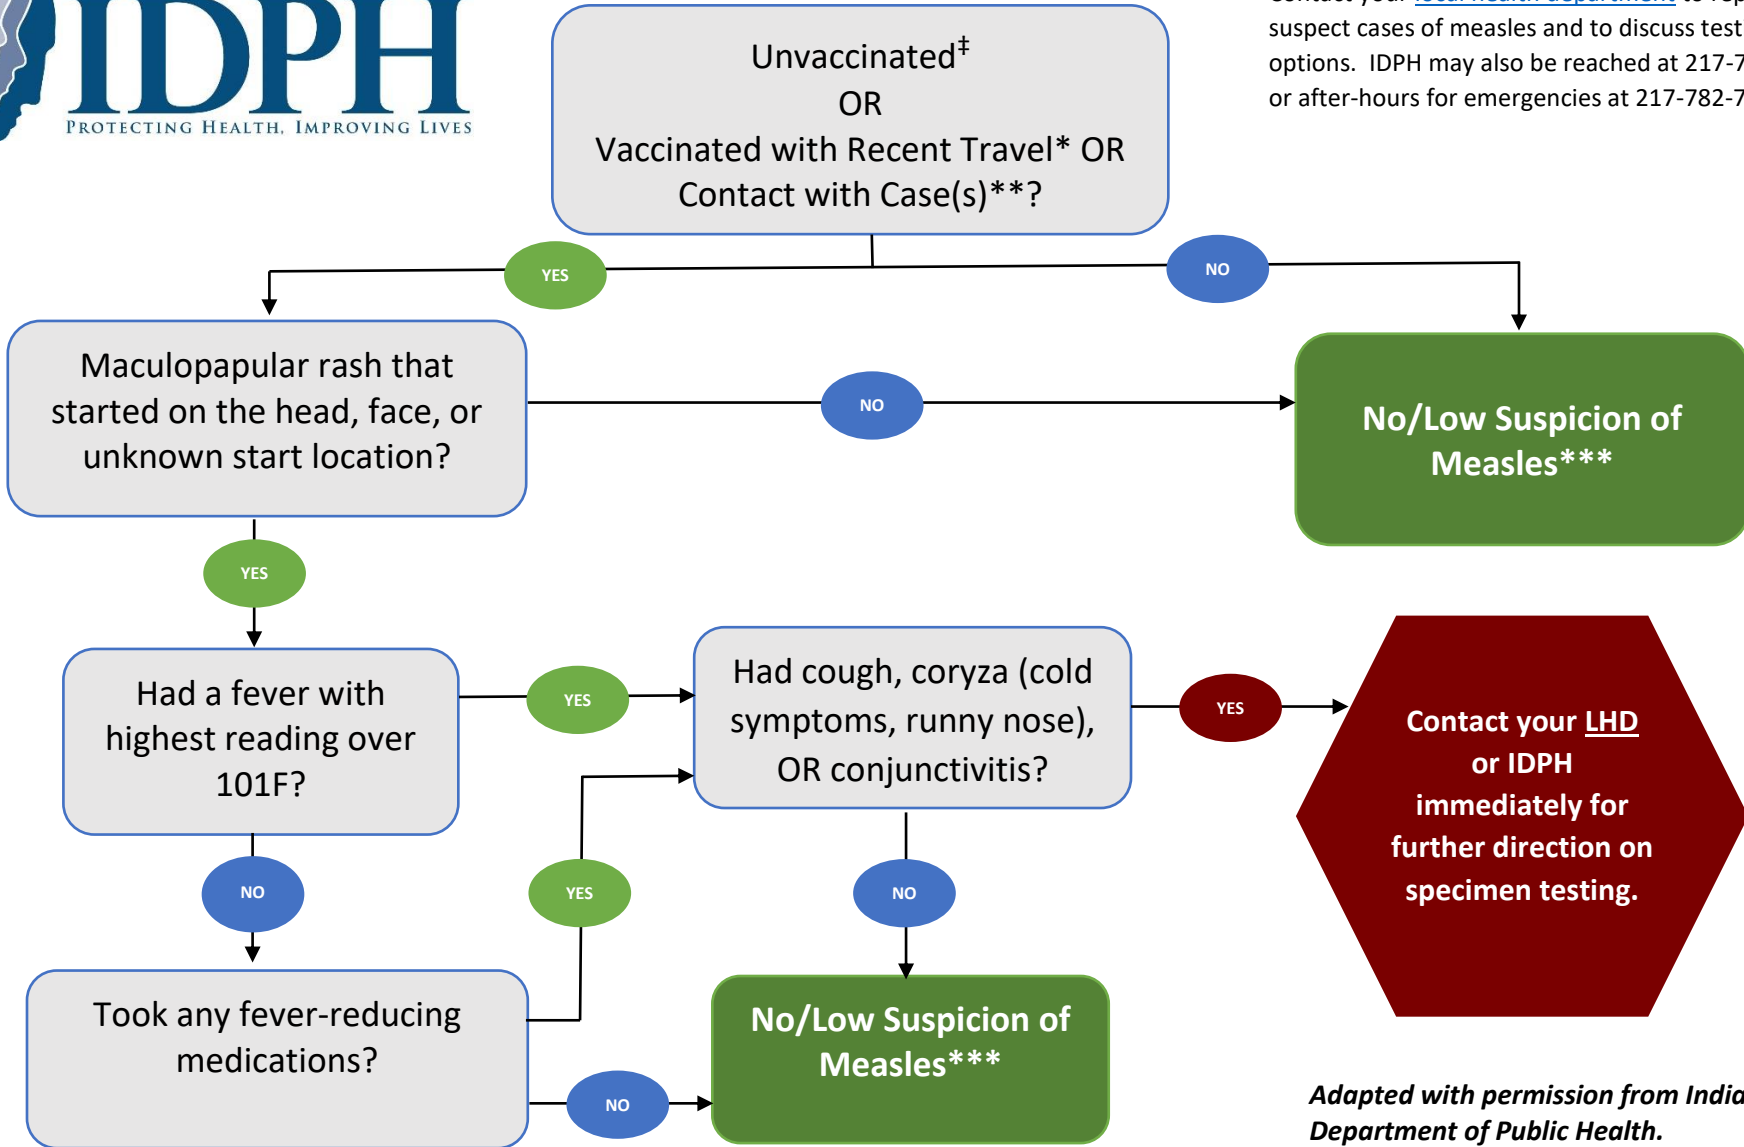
IDPH
PROTECTING HEALTH, IMPROVING LIVES

Unvaccinated$^{‡}$
OR
Vaccinated with Recent Travel* OR Contact with Case(s)**?

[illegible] suspect cases of measles and to discuss test options. IDPH may also be reached at 217-7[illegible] or after-hours for emergencies at 217-782-7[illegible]

YES

NO

Maculopapular rash that started on the head, face, or unknown start location?

NO

No/Low Suspicion of Measles***

YES

Had a fever with highest reading over 101F?

YES

Had cough, coryza (cold symptoms, runny nose), OR conjunctivitis?

YES

Contact your LHD or IDPH immediately for further direction on specimen testing.

NO

YES

NO

Took any fever-reducing medications?

No/Low Suspicion of Measles***

NO

Adapted with permission from India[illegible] Department of Public Health.